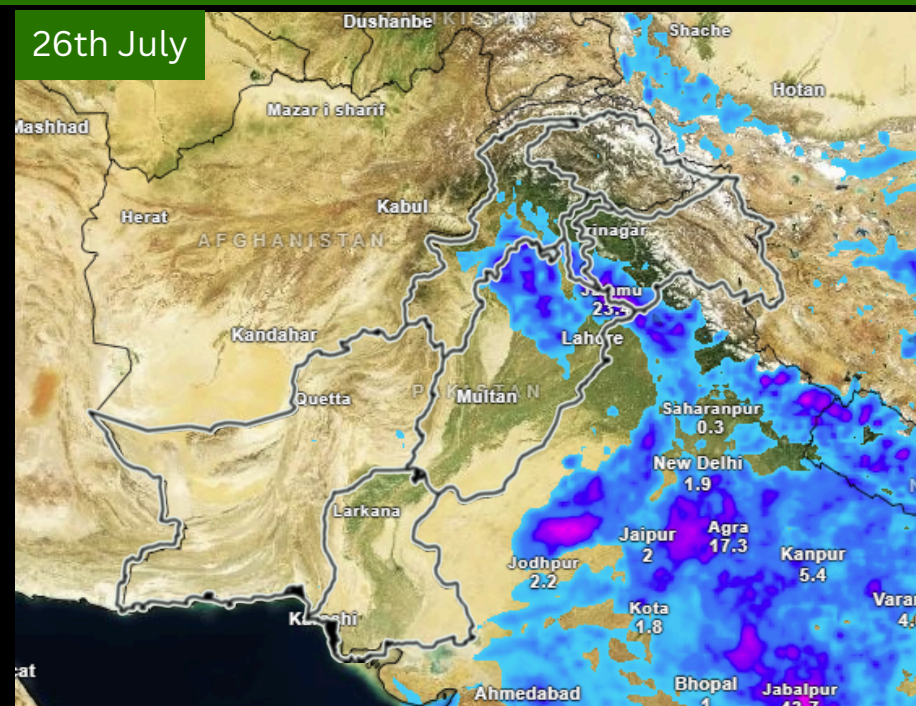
26th July

Dushanbe
Shache
Hotan
Mazar i sharif
Mashhad
Herat
Kabul
AFGHANISTAN
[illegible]rinagar
J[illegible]mu
23.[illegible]
Lahore
Kandahar
Quetta
P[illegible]K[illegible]STAN
Multan
Saharanpur
0.3
New Delhi
1.9
Larkana
Jaipur
2
Agra
17.3
Kanpur
5.4
Jodhpur
2.2
Kota
1.8
Varan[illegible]
4.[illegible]
K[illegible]chi
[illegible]cat
Ahmedabad
Bhopal
Jabalpur